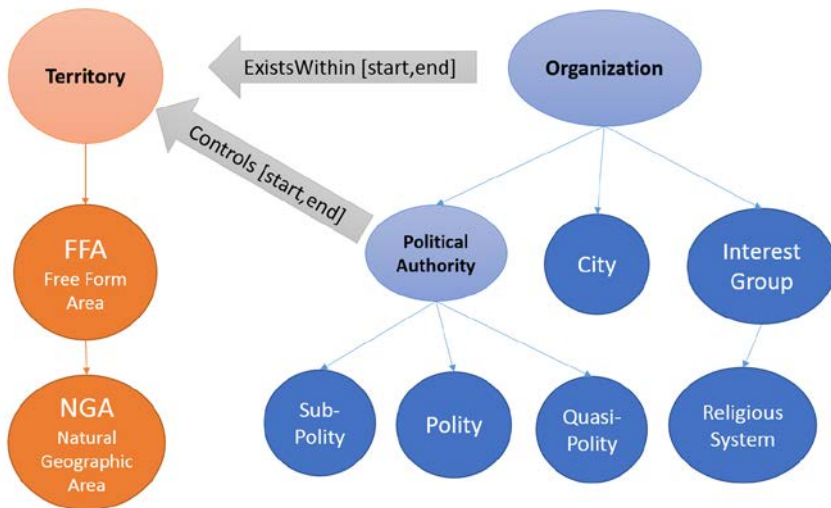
Territory

ExistsWithin [start,end]

Organization

Controls [start,end]

FFA
Free Form Area

Political Authority

City

Interest Group

NGA
Natural Geographic Area

Sub-Polity

Polity

Quasi-Polity

Religious System